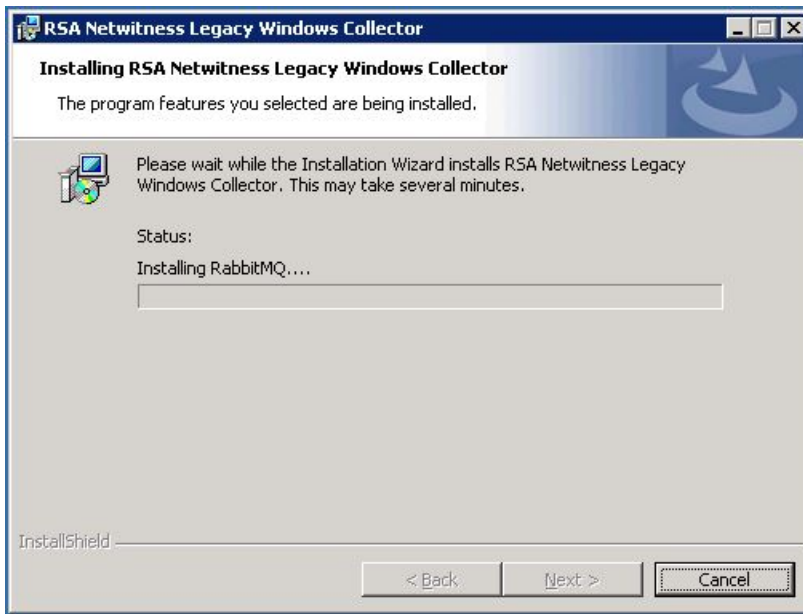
RSA Netwitness Legacy Windows Collector

Installing RSA Netwitness Legacy Windows Collector

The program features you selected are being installed.

Please wait while the Installation Wizard installs RSA Netwitness Legacy Windows Collector. This may take several minutes.

Status:

Installing RabbitMQ....

InstallShield

< Back

Next >

Cancel